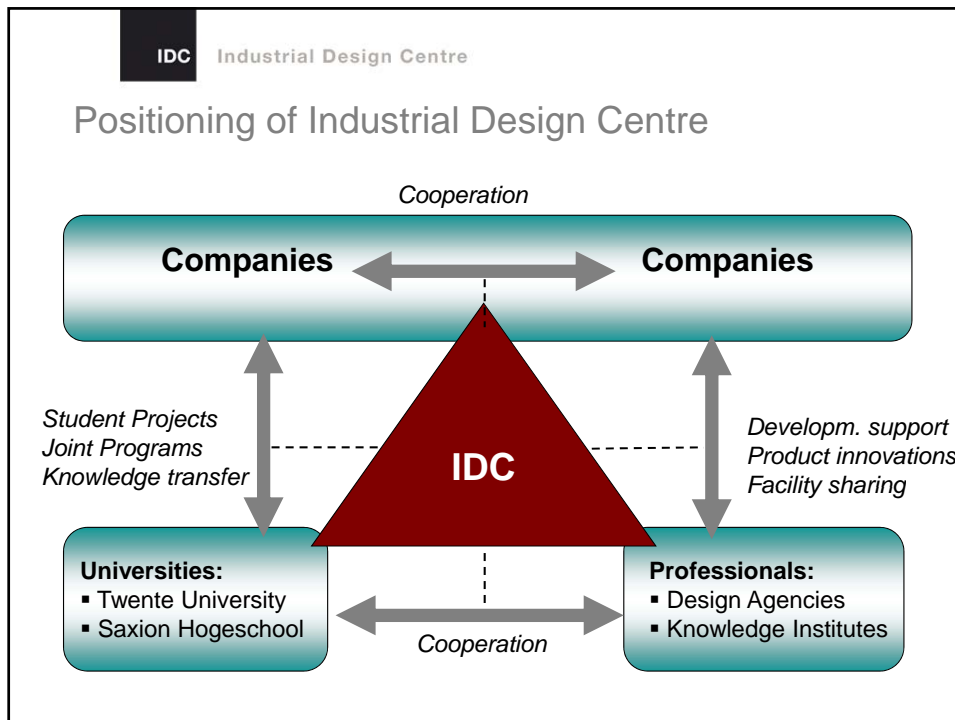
IDC Industrial Design Centre

Positioning of Industrial Design Centre

Cooperation

Companies

Companies

Student Projects
Joint Programs
Knowledge transfer

IDC

Developm. support
Product innovations
Facility sharing

Universities:
▪ Twente University
▪ Saxion Hogeschool

Cooperation

Professionals:
▪ Design Agencies
▪ Knowledge Institutes